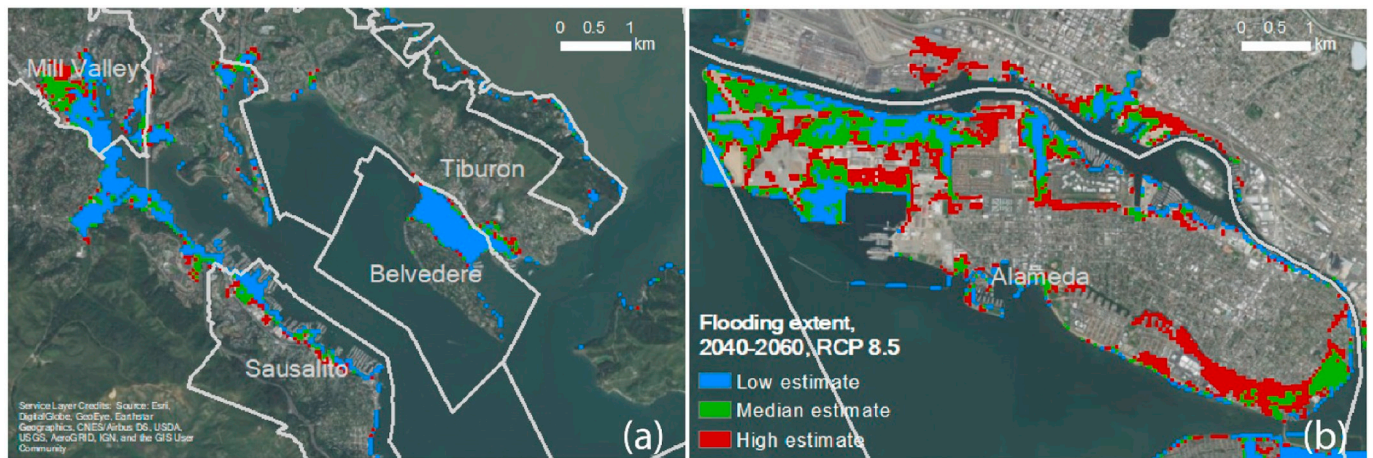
0 0.5 1
km

Mill Valley

Tiburon

Belvedere

Sausalito

Service Layer Credits: Source: Esri, DigitalGlobe, GeoEye, Earthstar Geographics, CNES/Airbus DS, USDA, USGS, AeroGRID, IGN, and the GIS User Community

(a)

0 0.5 1
km

Alameda

Flooding extent, 2040-2060, RCP 8.5

Low estimate

Median estimate

High estimate

(b)